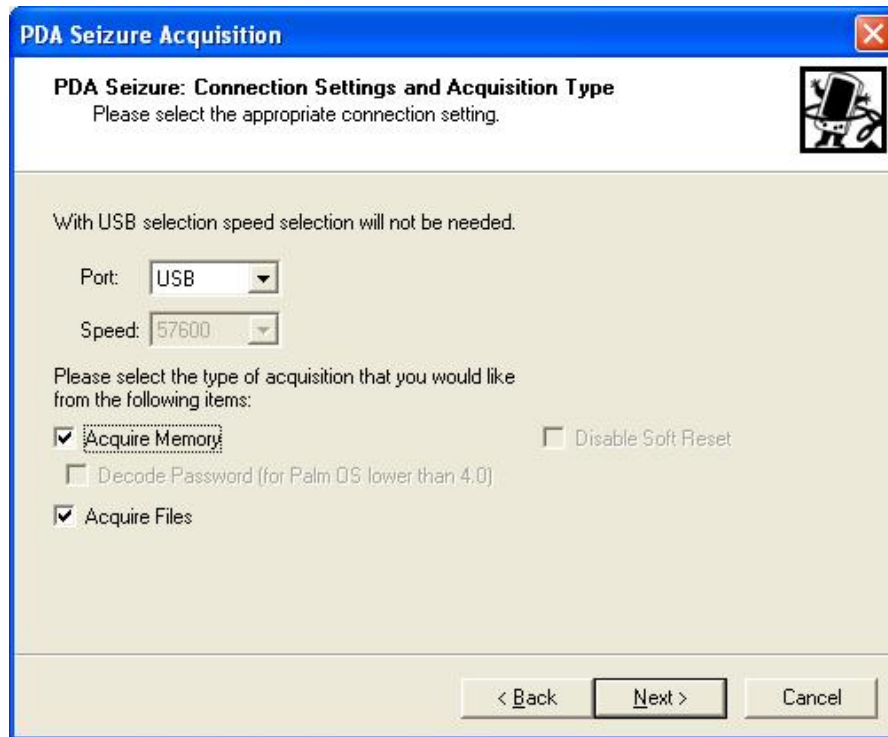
PDA Seizure Acquisition

PDA Seizure: Connection Settings and Acquisition Type
Please select the appropriate connection setting.

With USB selection speed selection will not be needed.

Port: USB

Speed: 57600

Please select the type of acquisition that you would like from the following items:

Acquire Memory

Disable Soft Reset

Decode Password (for Palm OS lower than 4.0)

Acquire Files

< Back

Next >

Cancel